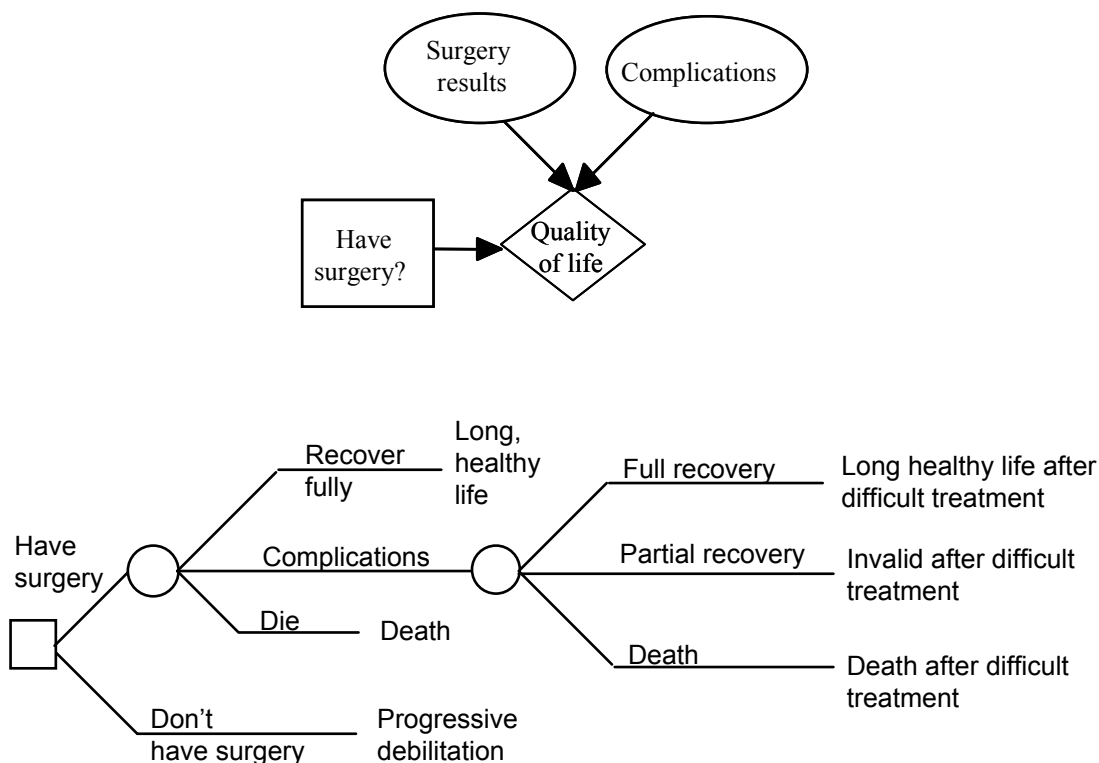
Surgery results

Complications

Have surgery?

Quality of life

Have surgery

Recover fully

Long, healthy life

Complications

Full recovery

Long healthy life after difficult treatment

Partial recovery

Invalid after difficult treatment

Death

Death after difficult treatment

Die

Death

Don't have surgery

Progressive debilitation